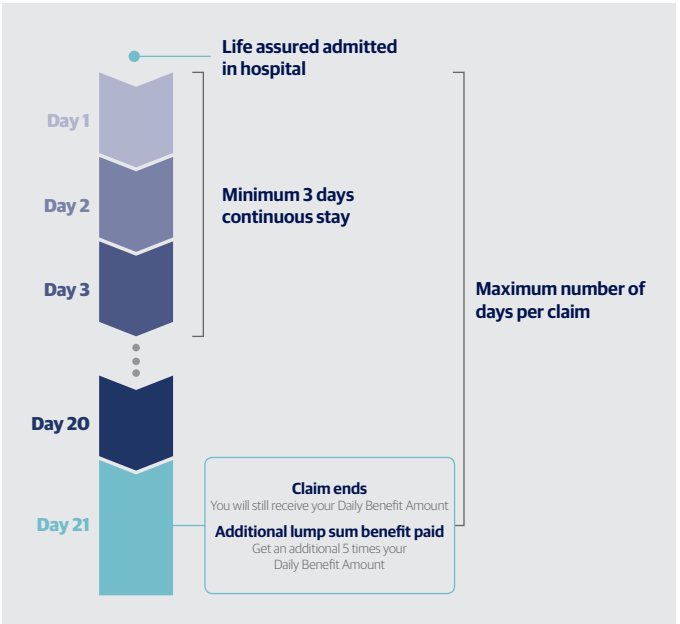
Life assured admitted in hospital

Day 1

Day 2

Day 3

Minimum 3 days continuous stay

Maximum number of days per claim

Day 20

Day 21

Claim ends
You will still receive your Daily Benefit Amount

Additional lump sum benefit paid
Get an additional 5 times your Daily Benefit Amount